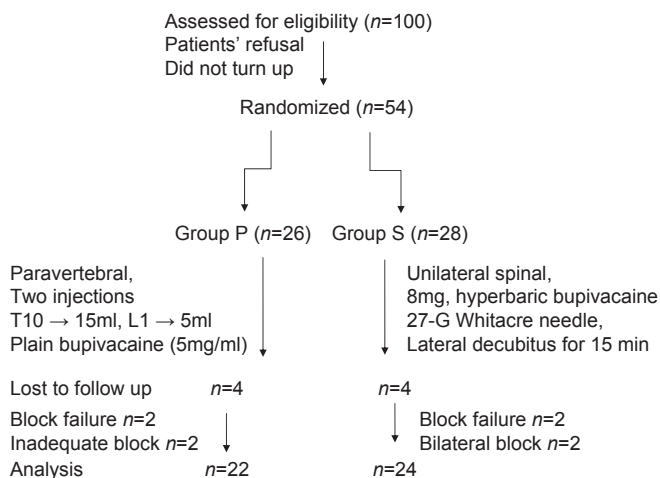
Assessed for eligibility ($n$=100)
Patients' refusal
Did not turn up

Randomized ($n$=54)

Group P ($n$=26)

Group S ($n$=28)

Paravertebral,
Two injections
T10 → 15ml, L1 → 5ml
Plain bupivacaine (5mg/ml)

Unilateral spinal,
8mg, hyperbaric bupivacaine
27-G Whitacre needle,
Lateral decubitus for 15 min

Lost to follow up $n$=4

$n$=4

Block failure $n$=2
Inadequate block $n$=2

Block failure $n$=2
Bilateral block $n$=2

Analysis $n$=22

$n$=24